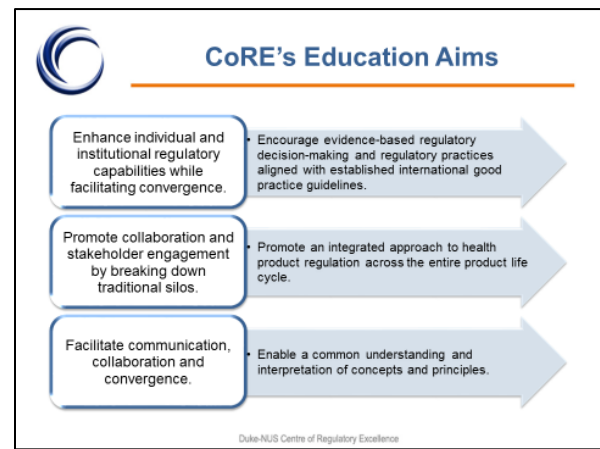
CoRE's Education Aims

Enhance individual and institutional regulatory capabilities while facilitating convergence.

• Encourage evidence-based regulatory decision-making and regulatory practices aligned with established international good practice guidelines.

Promote collaboration and stakeholder engagement by breaking down traditional silos.

• Promote an integrated approach to health product regulation across the entire product life cycle.

Facilitate communication, collaboration and convergence.

• Enable a common understanding and interpretation of concepts and principles.

Duke-NUS Centre of Regulatory Excellence